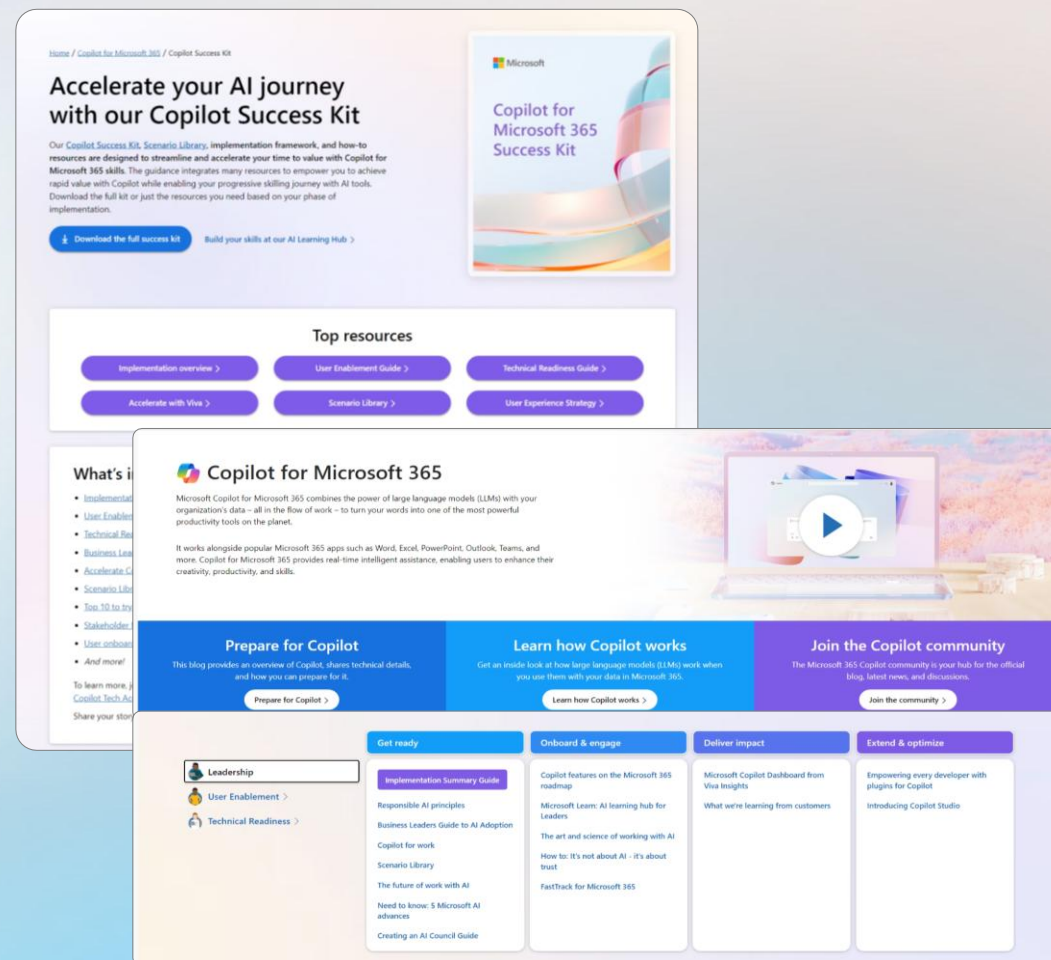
Home / Copilot for Microsoft 365 / Copilot Success Kit

Accelerate your AI journey with our Copilot Success Kit

Our Copilot Success Kit, Scenario Library, implementation framework, and how-to resources are designed to streamline and accelerate your time to value with Copilot for Microsoft 365 skills. The guidance integrates many resources to empower you to achieve rapid value with Copilot while enabling your progressive skilling journey with AI tools. Download the full kit or just the resources you need based on your phase of implementation.

Download the full success kit

Build your skills at our AI Learning Hub >

Microsoft

Copilot for Microsoft 365 Success Kit

Top resources

Implementation overview >

User Enablement Guide >

Technical Readiness Guide >

Accelerate with Viva >

Scenario Library >

User Experience Strategy >

What's i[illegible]

• Implementat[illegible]
• User Enabler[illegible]
• Technical Re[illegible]
• Business Lea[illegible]
• Accelerate C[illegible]
• Scenario Libr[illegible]
• Top 10 to try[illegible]
• Stakeholder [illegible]
• User onboar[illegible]
• And more!

To learn more, j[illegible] Copilot Tech Ac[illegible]

Share your stor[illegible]

Copilot for Microsoft 365

Microsoft Copilot for Microsoft 365 combines the power of large language models (LLMs) with your organization's data – all in the flow of work – to turn your words into one of the most powerful productivity tools on the planet.

It works alongside popular Microsoft 365 apps such as Word, Excel, PowerPoint, Outlook, Teams, and more. Copilot for Microsoft 365 provides real-time intelligent assistance, enabling users to enhance their creativity, productivity, and skills.

Prepare for Copilot

This blog provides an overview of Copilot, shares technical details, and how you can prepare for it.

Prepare for Copilot >

Learn how Copilot works

Get an inside look at how large language models (LLMs) work when you use them with your data in Microsoft 365.

Learn how Copilot works >

Join the Copilot community

The Microsoft 365 Copilot community is your hub for the official blog, latest news, and discussions.

Join the community >

Leadership

User Enablement >

Technical Readiness >

Get ready

Implementation Summary Guide

Responsible AI principles

Business Leaders Guide to AI Adoption

Copilot for work

Scenario Library

The future of work with AI

Need to know: 5 Microsoft AI advances

Creating an AI Council Guide

Onboard & engage

Copilot features on the Microsoft 365 roadmap

Microsoft Learn: AI learning hub for Leaders

The art and science of working with AI

How to: It's not about AI - it's about trust

FastTrack for Microsoft 365

Deliver impact

Microsoft Copilot Dashboard from Viva Insights

What we're learning from customers

Extend & optimize

Empowering every developer with plugins for Copilot

Introducing Copilot Studio